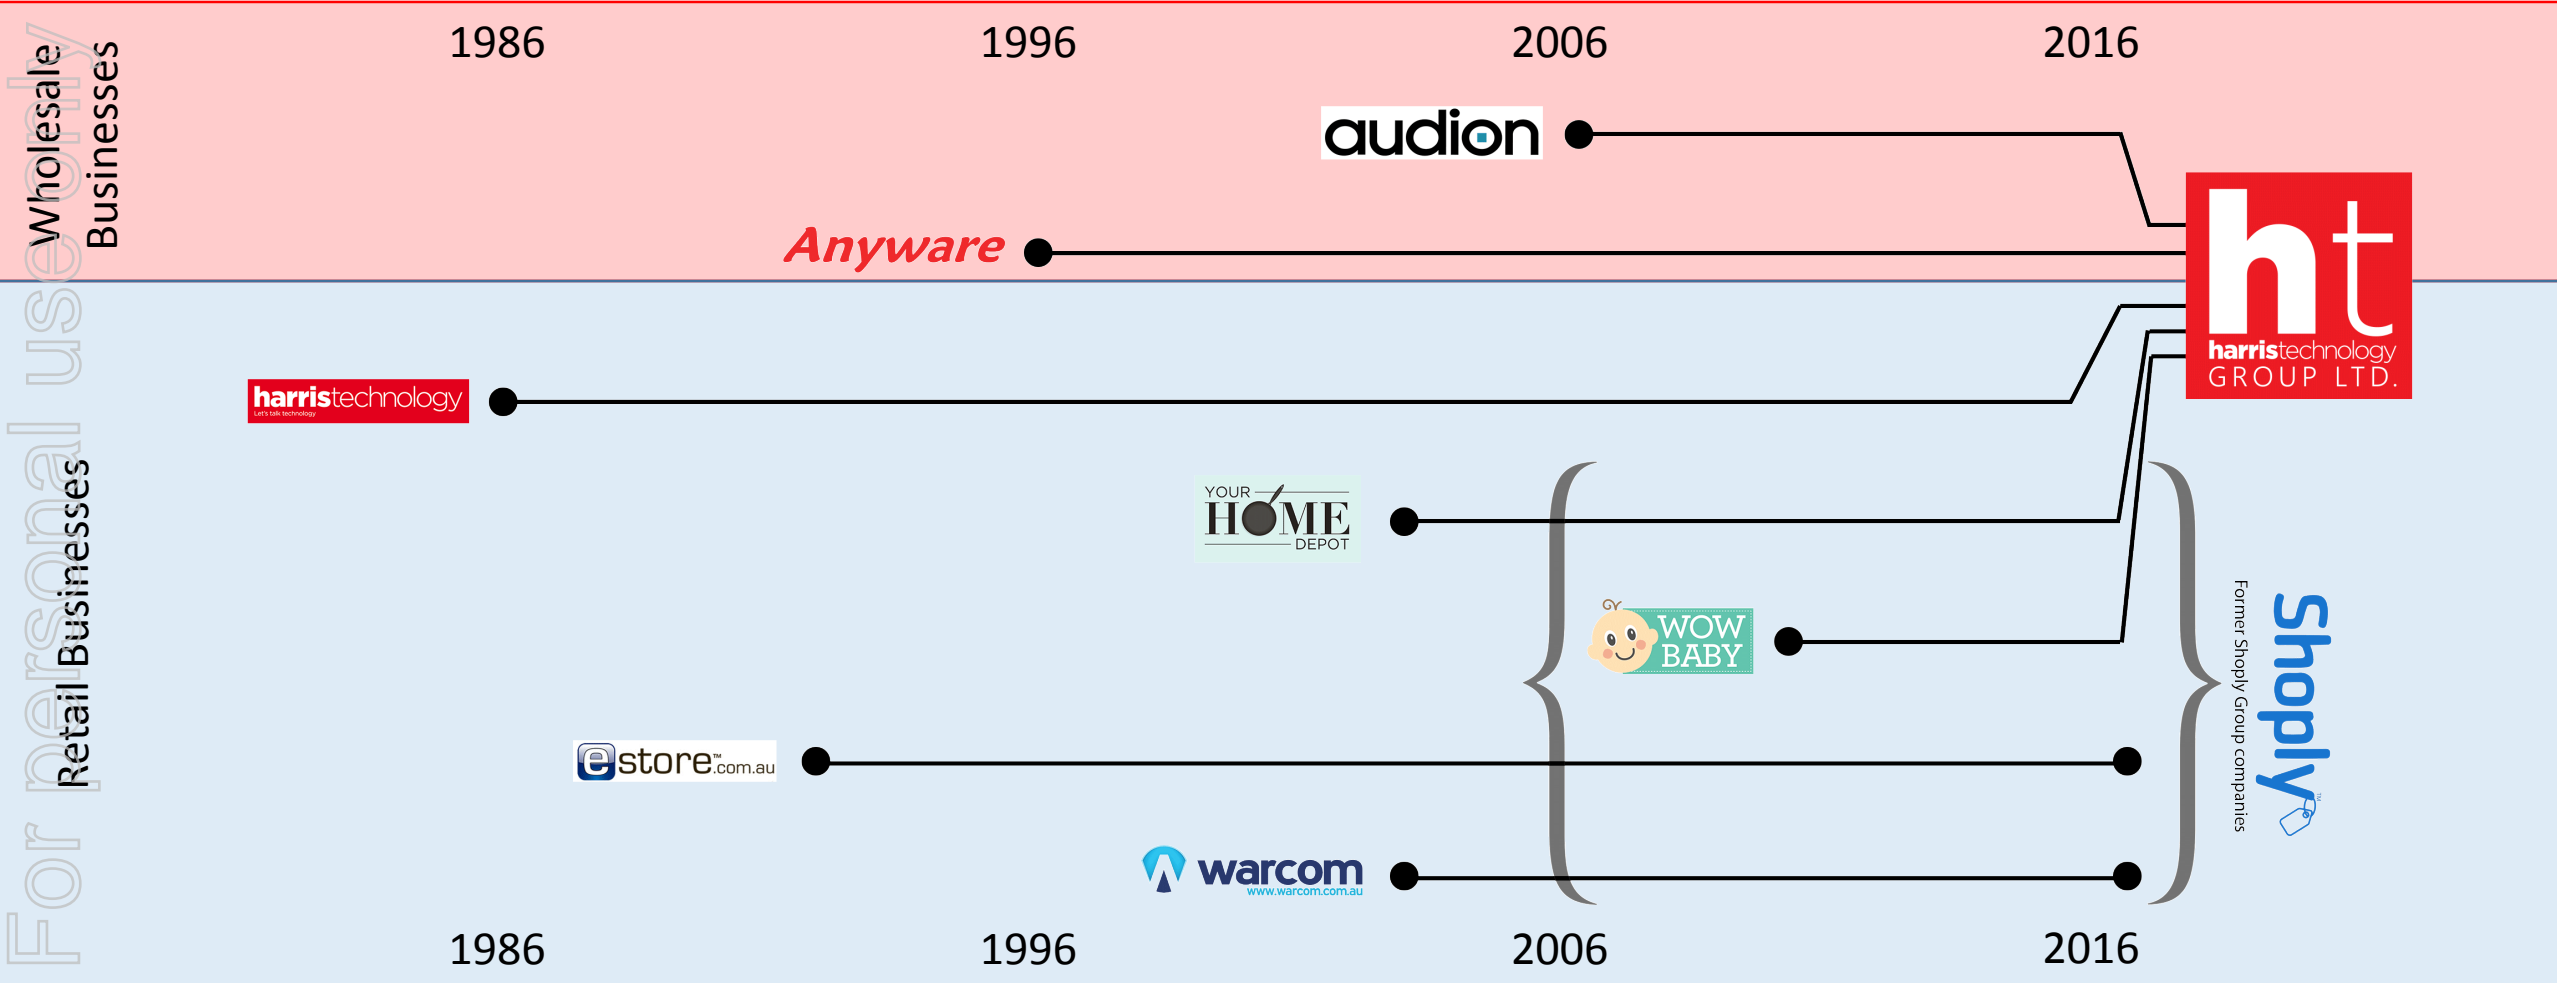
Wholesale Businesses

1986 1996 2006 2016

audion

Anyware

ht
harristechnology
GROUP LTD.

Retail Businesses

harristechnology
Let's talk technology

YOUR HOME DEPOT

WOW BABY

estore.com.au

warcom
www.warcom.com.au

Former Shoply Group companies

Shoply

1986 1996 2006 2016

For personal use only